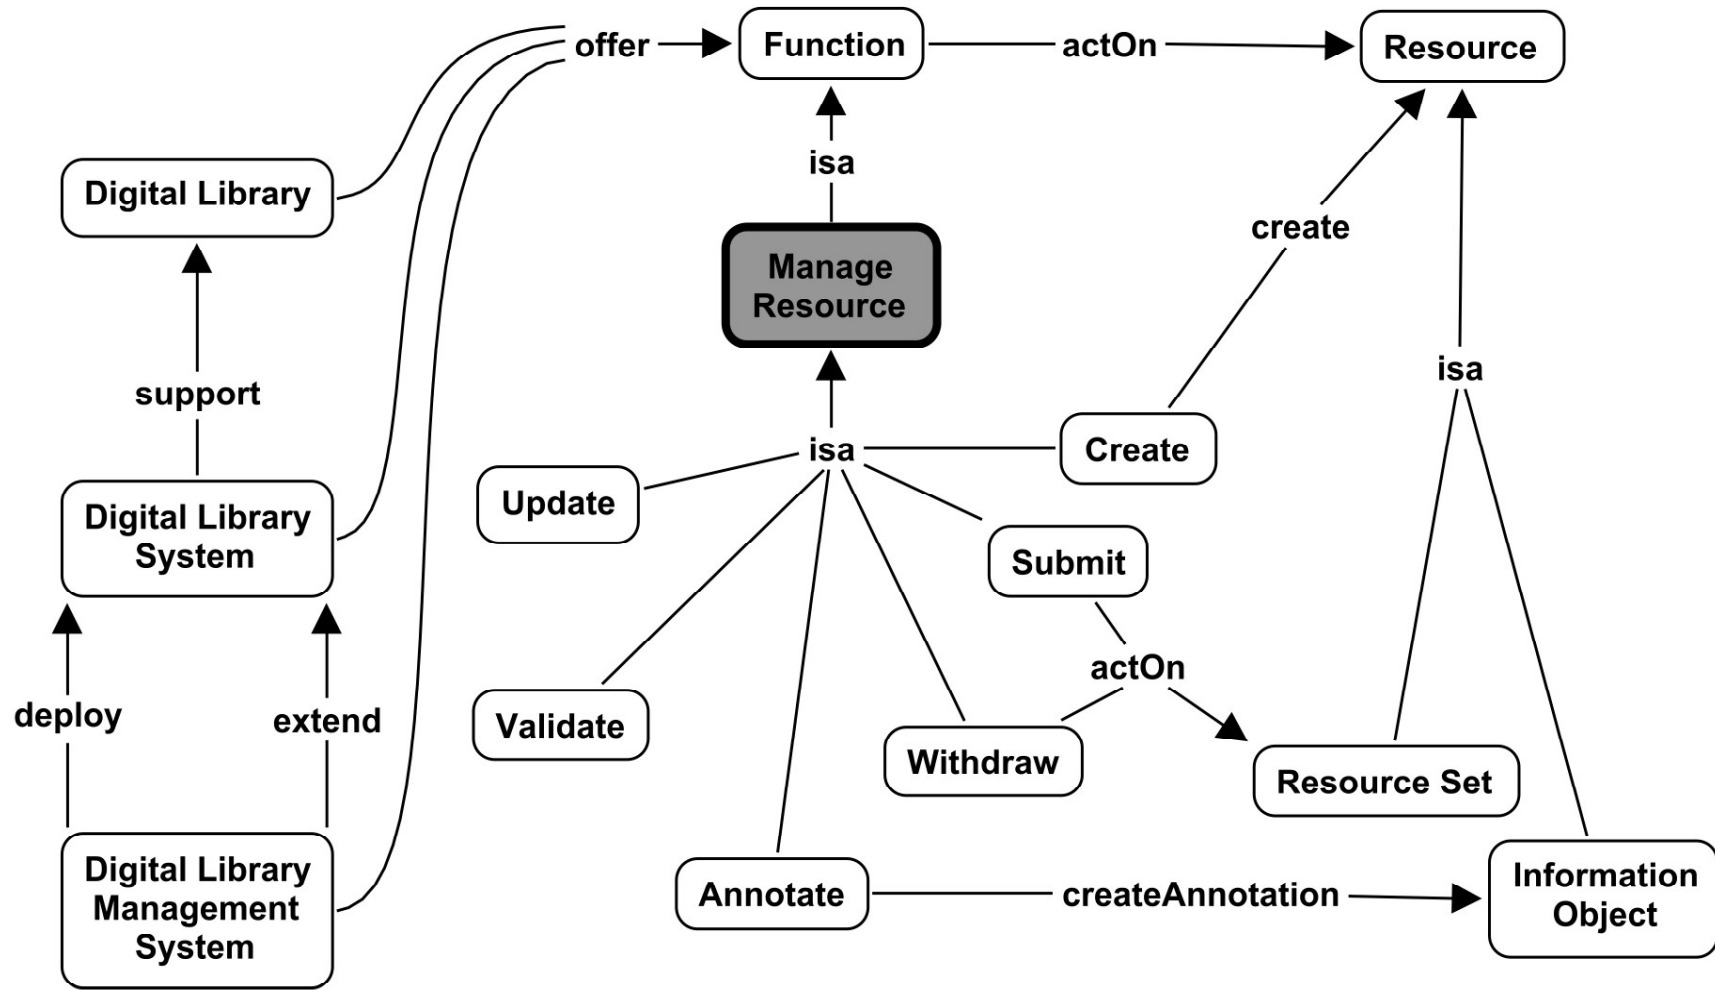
offer
Function
actOn
Resource
Digital Library
isa
create
Manage Resource
support
isa
isa
Create
Update
Digital Library System
Submit
actOn
deploy
extend
Validate
Withdraw
Resource Set
Digital Library Management System
Annotate
createAnnotation
Information Object